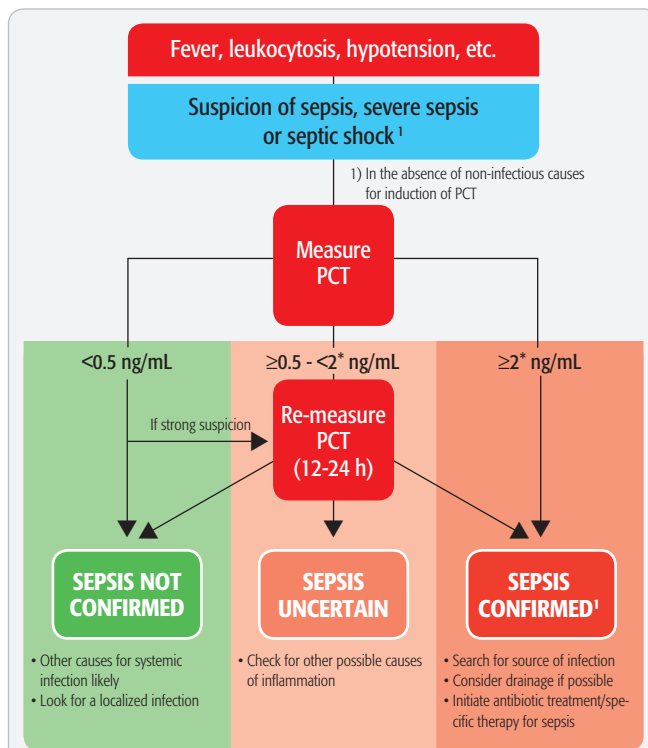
Fever, leukocytosis, hypotension, etc.

Suspicion of sepsis, severe sepsis or septic shock $^1$

1) In the absence of non-infectious causes for induction of PCT

Measure PCT

<0.5 ng/mL

≥0.5 - <2* ng/mL

≥2* ng/mL

If strong suspicion

Re-measure PCT (12-24 h)

SEPSIS NOT CONFIRMED

SEPSIS UNCERTAIN

SEPSIS CONFIRMED$^1$

• Other causes for systemic infection likely
• Look for a localized infection

• Check for other possible causes of inflammation

• Search for source of infection
• Consider drainage if possible
• Initiate antibiotic treatment/specific therapy for sepsis